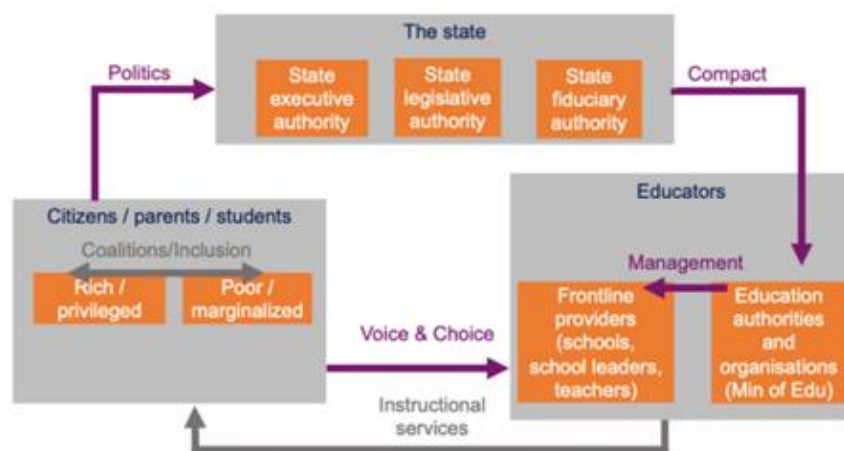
The state

State executive authority

State legislative authority

State fiduciary authority

Politics

Compact

Citizens / parents / students

Coalitions/Inclusion

Rich / privileged

Poor / marginalized

Educators

Management

Frontline providers (schools, school leaders, teachers)

Education authorities and organisations (Min of Edu)

Voice & Choice

Instructional services